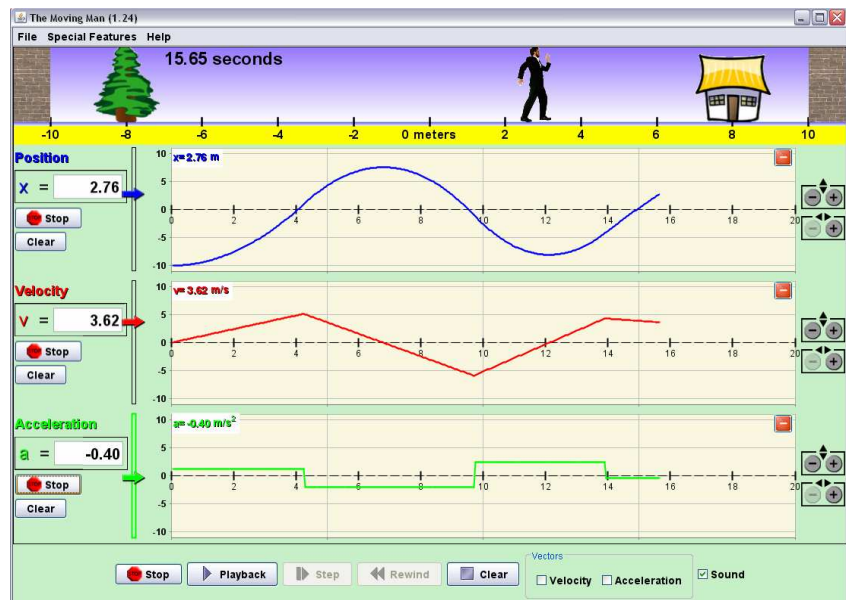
The Moving Man (1.24)

File Special Features Help

15.65 seconds

-10 -8 -6 -4 -2 0 meters 2 4 6 8 10

Position

x = 2.76

Stop

Clear

10 x= 2.76 m

5

0 2 4 6 8 10 12 14 16 18 20

-5

-10

Velocity

v = 3.62

Stop

Clear

10 v= 3.62 m/s

5

0 2 4 6 8 10 12 14 16 18 20

-5

-10

Acceleration

a = -0.40

Stop

Clear

10 a= -0.40 m/s$^2$

5

0 2 4 6 8 10 12 14 16 18 20

-5

-10

Stop Playback Step Rewind Clear

Vectors

Velocity Acceleration

Sound